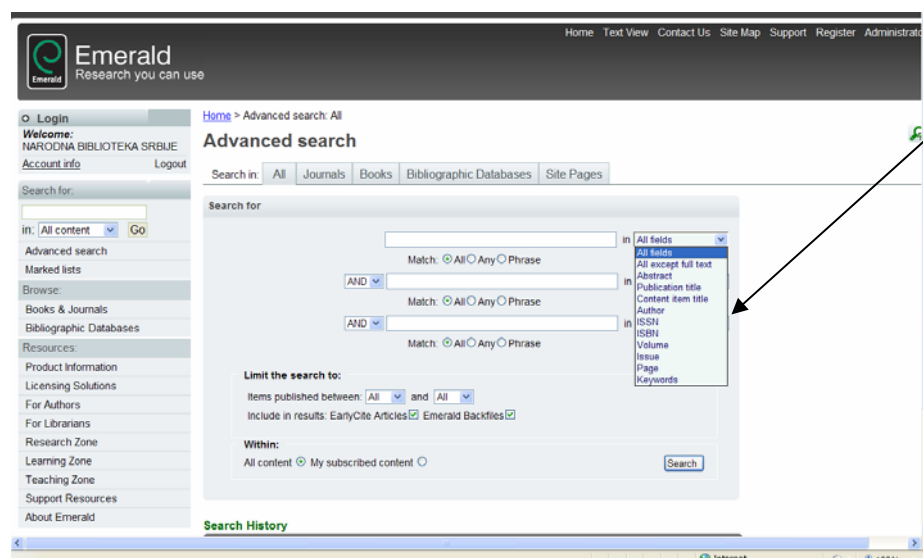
Home Text View Contact Us Site Map Support Register Administrato

Emerald
Research you can use

Login
Welcome:
NARODNA BIBLIOTEKA SRBIJE
Account info Logout

Search for:
in: All content Go
Advanced search
Marked lists

Browse:
Books & Journals
Bibliographic Databases

Resources:
Product Information
Licensing Solutions
For Authors
For Librarians
Research Zone
Learning Zone
Teaching Zone
Support Resources
About Emerald

Home > Advanced search: All

Advanced search

Search in: All Journals Books Bibliographic Databases Site Pages

Search for

in All fields
Match: All Any Phrase
AND in
Match: All Any Phrase
AND in
Match: All Any Phrase

All fields
All except full text
Abstract
Publication title
Content item title
Author
ISSN
ISBN
Volume
Issue
Page
Keywords

Limit the search to:
Items published between: All and All
Include in results: EarlyCite Articles Emerald Backfiles

Within:
All content My subscribed content
Search

Search History